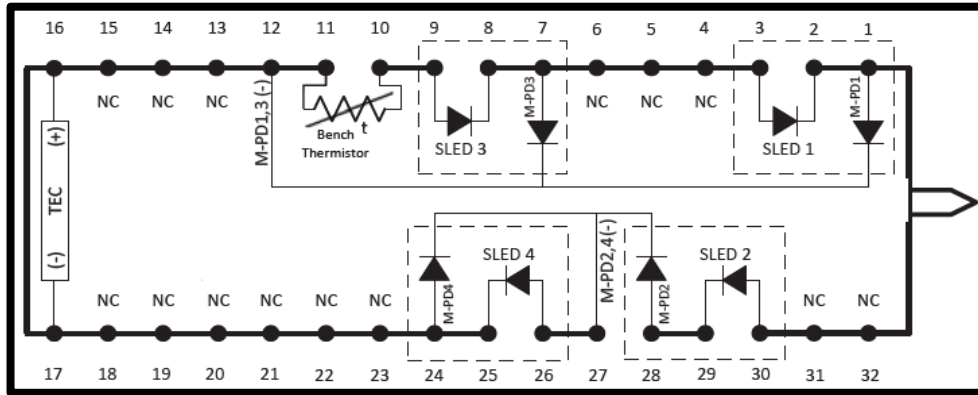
16 15 14 13 12 11 10 9 8 7 6 5 4 3 2 1

NC NC NC

M-PD1,3 (-)

Bench
t
Thermistor

M-PD3

SLED 3

NC NC NC

M-PD1

SLED 1

TEC
(+)
(-)

NC NC NC NC NC NC

M-PD4

SLED 4

M-PD2,4(-)

M-PD2

SLED 2

NC NC

17 18 19 20 21 22 23 24 25 26 27 28 29 30 31 32